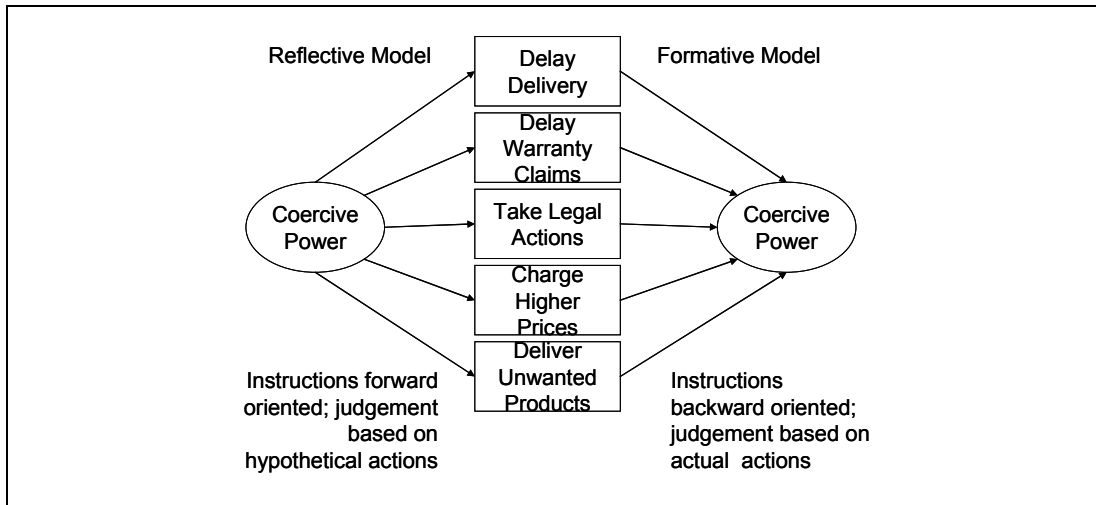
Reflective Model

Delay Delivery

Formative Model

Delay Warranty Claims

Coercive Power

Take Legal Actions

Coercive Power

Charge Higher Prices

Deliver Unwanted Products

Instructions forward oriented; judgement based on hypothetical actions

Instructions backward oriented; judgement based on actual actions